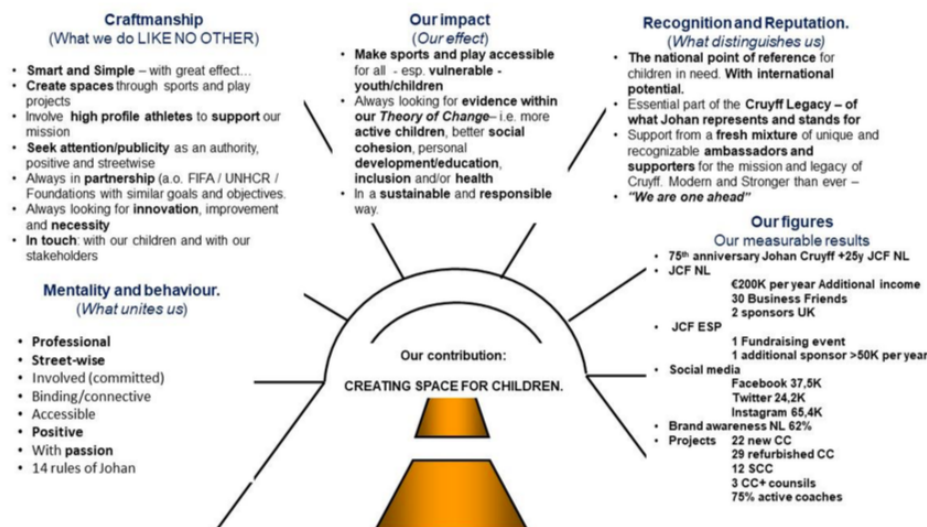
Craftmanship
(What we do LIKE NO OTHER)

- Smart and Simple – with great effect…
- Create spaces through sports and play projects
- Involve high profile athletes to support our mission
- Seek attention/publicity as an authority, positive and streetwise
- Always in partnership (a.o. FIFA / UNHCR / Foundations with similar goals and objectives.
- Always looking for innovation, improvement and necessity
- In touch: with our children and with our stakeholders

Our impact
(Our effect)

- Make sports and play accessible for all - esp. vulnerable - youth/children
- Always looking for evidence within our Theory of Change– i.e. more active children, better social cohesion, personal development/education, inclusion and/or health
- In a sustainable and responsible way.

Recognition and Reputation.
(What distinguishes us)

- The national point of reference for children in need. With international potential.
- Essential part of the Cruyff Legacy – of what Johan represents and stands for
- Support from a fresh mixture of unique and recognizable ambassadors and supporters for the mission and legacy of Cruyff. Modern and Stronger than ever –
- "We are one ahead"

Mentality and behaviour.
(What unites us)

- Professional
- Street-wise
- Involved (committed)
- Binding/connective
- Accessible
- Positive
- With passion
- 14 rules of Johan

Our contribution:

CREATING SPACE FOR CHILDREN.

Our figures
Our measurable results

- 75$^{th}$ anniversary Johan Cruyff +25y JCF NL
- JCF NL
€200K per year Additional income
30 Business Friends
2 sponsors UK
- JCF ESP
1 Fundraising event
1 additional sponsor >50K per year
- Social media
Facebook 37,5K
Twitter 24,2K
Instagram 65,4K
- Brand awareness NL 62%
- Projects 22 new CC
29 refurbished CC
12 SCC
3 CC+ counsils
75% active coaches